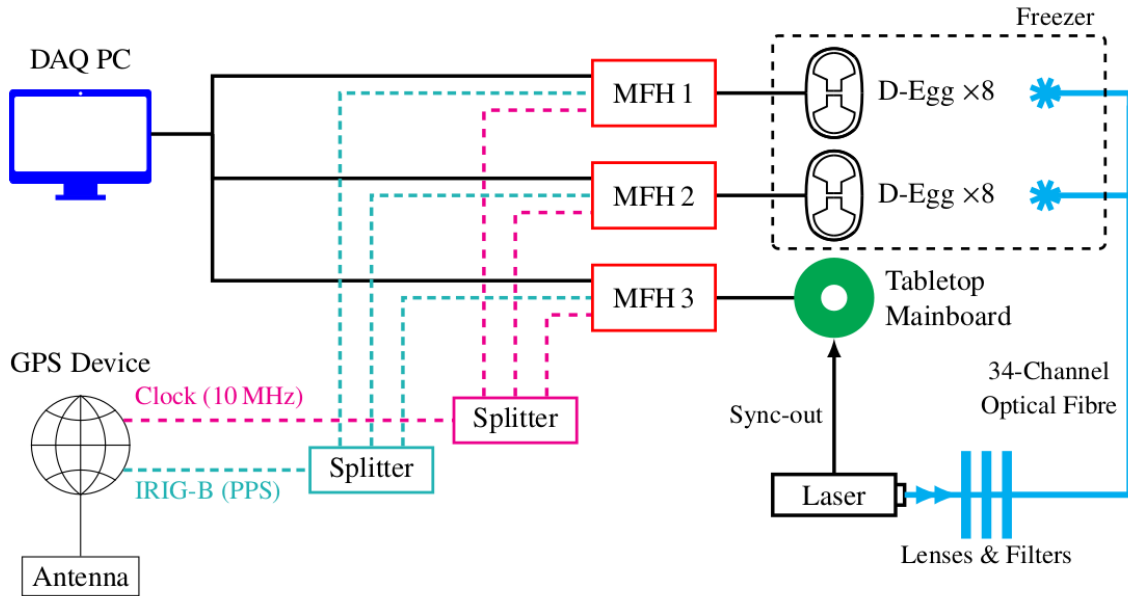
Freezer

DAQ PC

MFH 1

D-Egg ×8

MFH 2

D-Egg ×8

MFH 3

Tabletop Mainboard

GPS Device

Clock (10 MHz)

Splitter

34-Channel Optical Fibre

Sync-out

Splitter

IRIG-B (PPS)

Laser

Lenses & Filters

Antenna